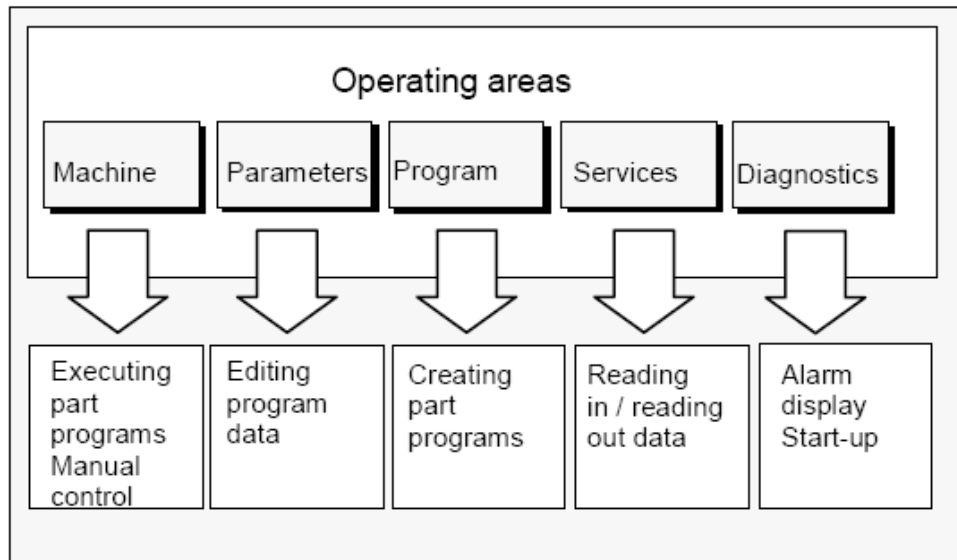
Operating areas

Machine

Parameters

Program

Services

Diagnostics

Executing part programs Manual control

Editing program data

Creating part programs

Reading in / reading out data

Alarm display Start-up